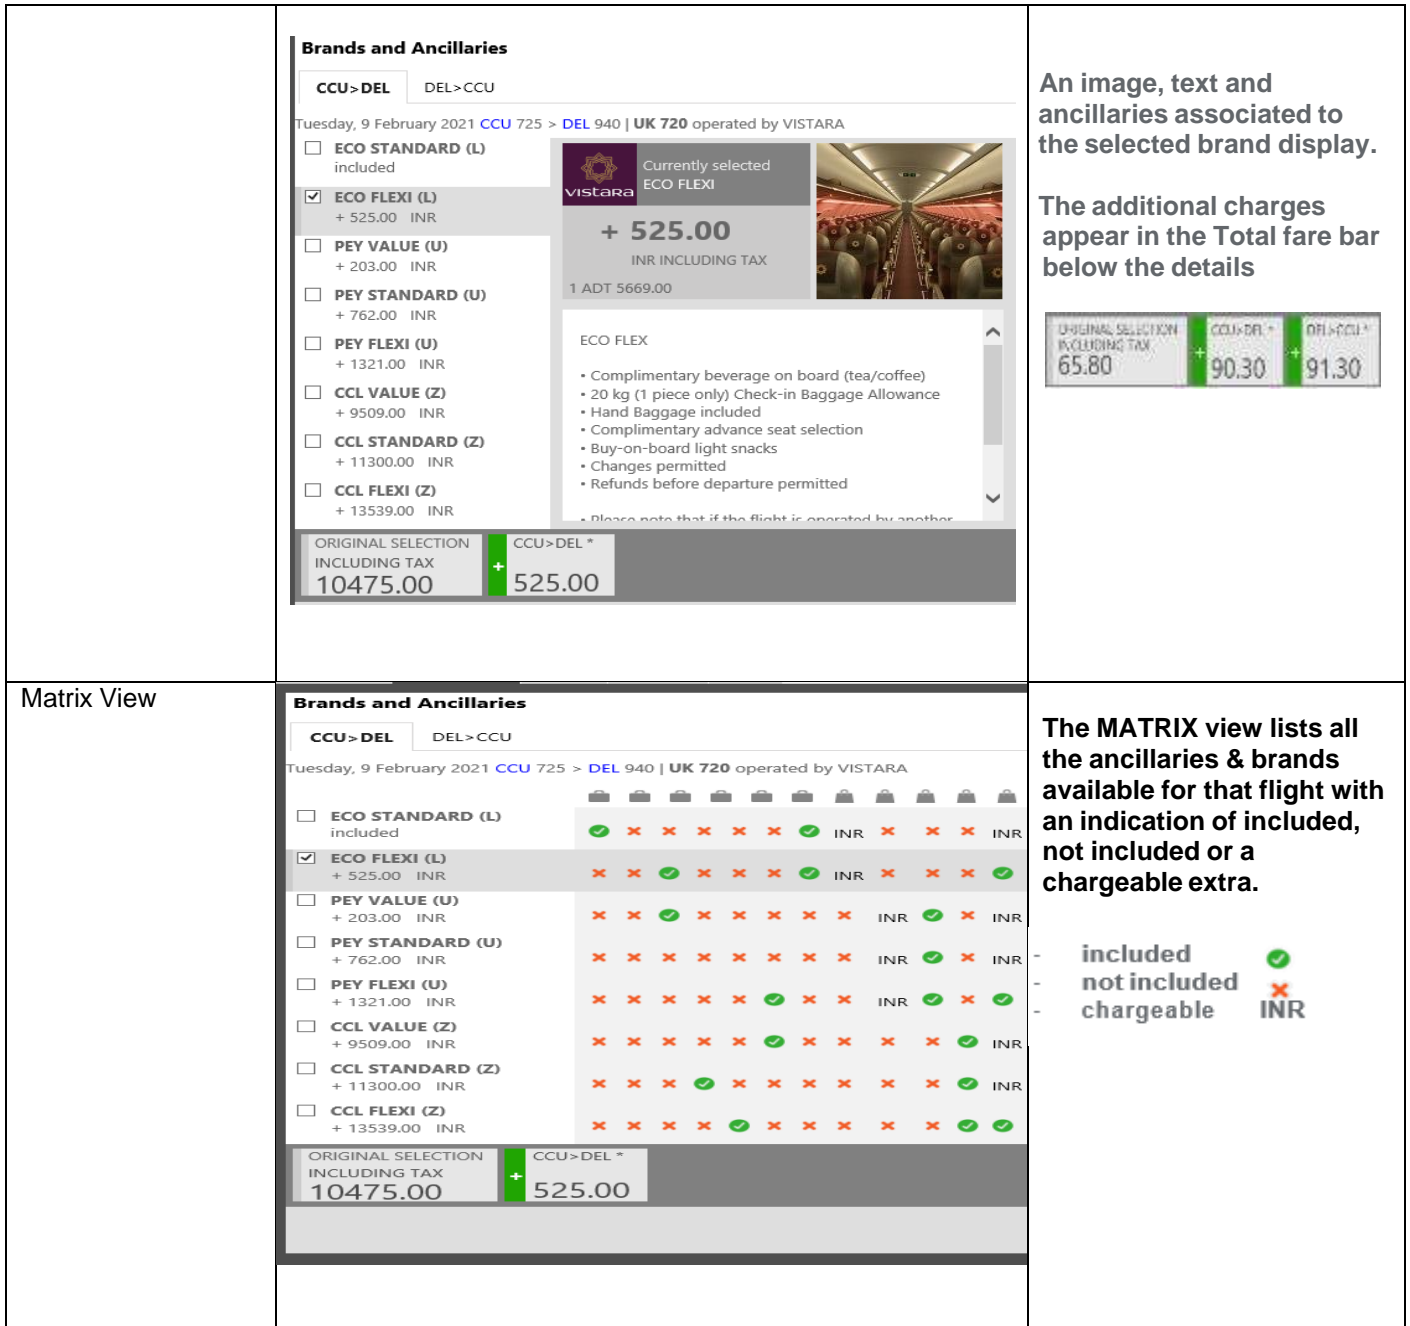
Brands and Ancillaries

CCU>DEL DEL>CCU

Tuesday, 9 February 2021 CCU 725 > DEL 940 | UK 720 operated by VISTARA

ECO STANDARD (L)
included

ECO FLEXI (L)
+ 525.00 INR

PEY VALUE (U)
+ 203.00 INR

PEY STANDARD (U)
+ 762.00 INR

PEY FLEXI (U)
+ 1321.00 INR

CCL VALUE (Z)
+ 9509.00 INR

CCL STANDARD (Z)
+ 11300.00 INR

CCL FLEXI (Z)
+ 13539.00 INR

vistara Currently selected ECO FLEXI

+ 525.00
INR INCLUDING TAX

1 ADT 5669.00

ECO FLEX

• Complimentary beverage on board (tea/coffee)
• 20 kg (1 piece only) Check-in Baggage Allowance
• Hand Baggage included
• Complimentary advance seat selection
• Buy-on-board light snacks
• Changes permitted
• Refunds before departure permitted
• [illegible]

ORIGINAL SELECTION INCLUDING TAX 10475.00 + CCU>DEL * 525.00

An image, text and ancillaries associated to the selected brand display.

The additional charges appear in the Total fare bar below the details

ORIGINAL SELECTION INCLUDING TAX 65.80 + CCU>DEL * 90.30 + DEL>CCU * 91.30

Matrix View

Brands and Ancillaries

CCU>DEL DEL>CCU

Tuesday, 9 February 2021 CCU 725 > DEL 940 | UK 720 operated by VISTARA

ECO STANDARD (L)
included
INR INR

ECO FLEXI (L)
+ 525.00 INR
INR

PEY VALUE (U)
+ 203.00 INR
INR INR

PEY STANDARD (U)
+ 762.00 INR
INR INR

PEY FLEXI (U)
+ 1321.00 INR
INR

CCL VALUE (Z)
+ 9509.00 INR
INR

CCL STANDARD (Z)
+ 11300.00 INR
INR

CCL FLEXI (Z)
+ 13539.00 INR

ORIGINAL SELECTION INCLUDING TAX 10475.00 + CCU>DEL * 525.00

The MATRIX view lists all the ancillaries & brands available for that flight with an indication of included, not included or a chargeable extra.

- included
- not included
- chargeable INR